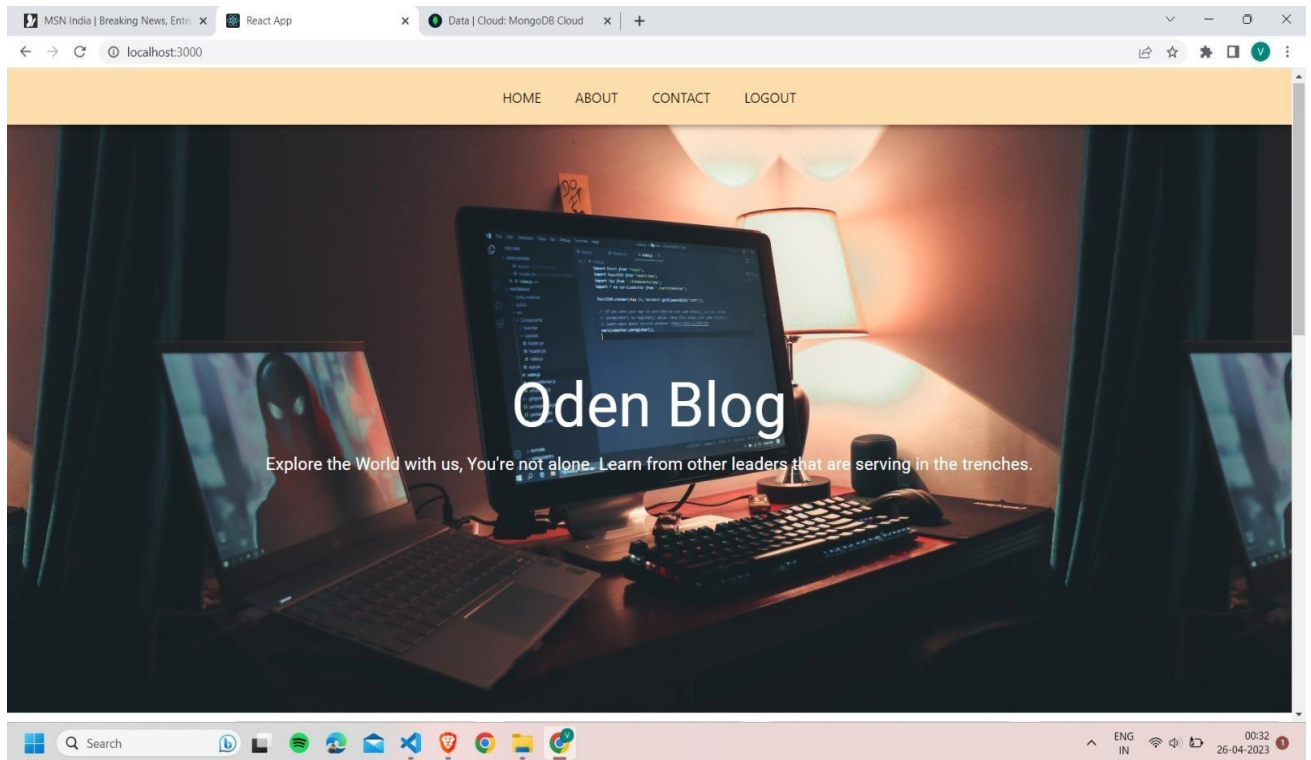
MSN India | Breaking News, Ente ×
React App ×
Data | Cloud: MongoDB Cloud ×
+

localhost:3000

HOME ABOUT CONTACT LOGOUT

Oden Blog

Explore the World with us, You're not alone. Learn from other leaders that are serving in the trenches.

Search

ENG
IN
00:32
26-04-2023